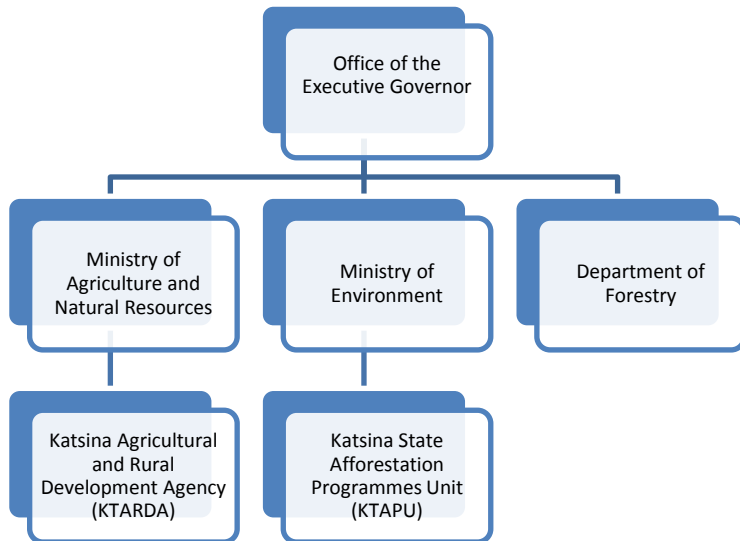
Office of the Executive Governor

Ministry of Agriculture and Natural Resources

Ministry of Environment

Department of Forestry

Katsina Agricultural and Rural Development Agency (KTARDA)

Katsina State Afforestation Programmes Unit (KTAPU)